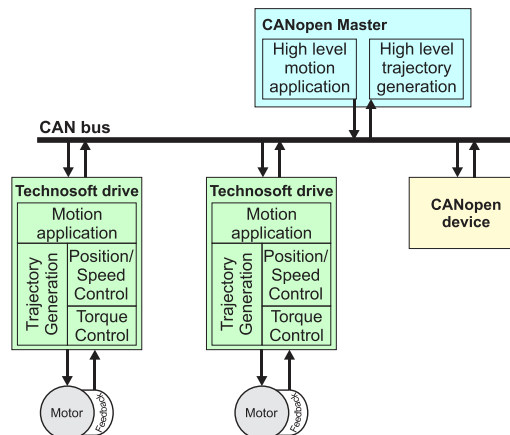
CANopen Master

High level motion application

High level trajectory generation

CAN bus

Technosoft drive

Motion application

Trajectory Generation

Position/ Speed Control

Torque Control

Motor

Feedback

Technosoft drive

Motion application

Trajectory Generation

Position/ Speed Control

Torque Control

Motor

Feedback

CANopen device